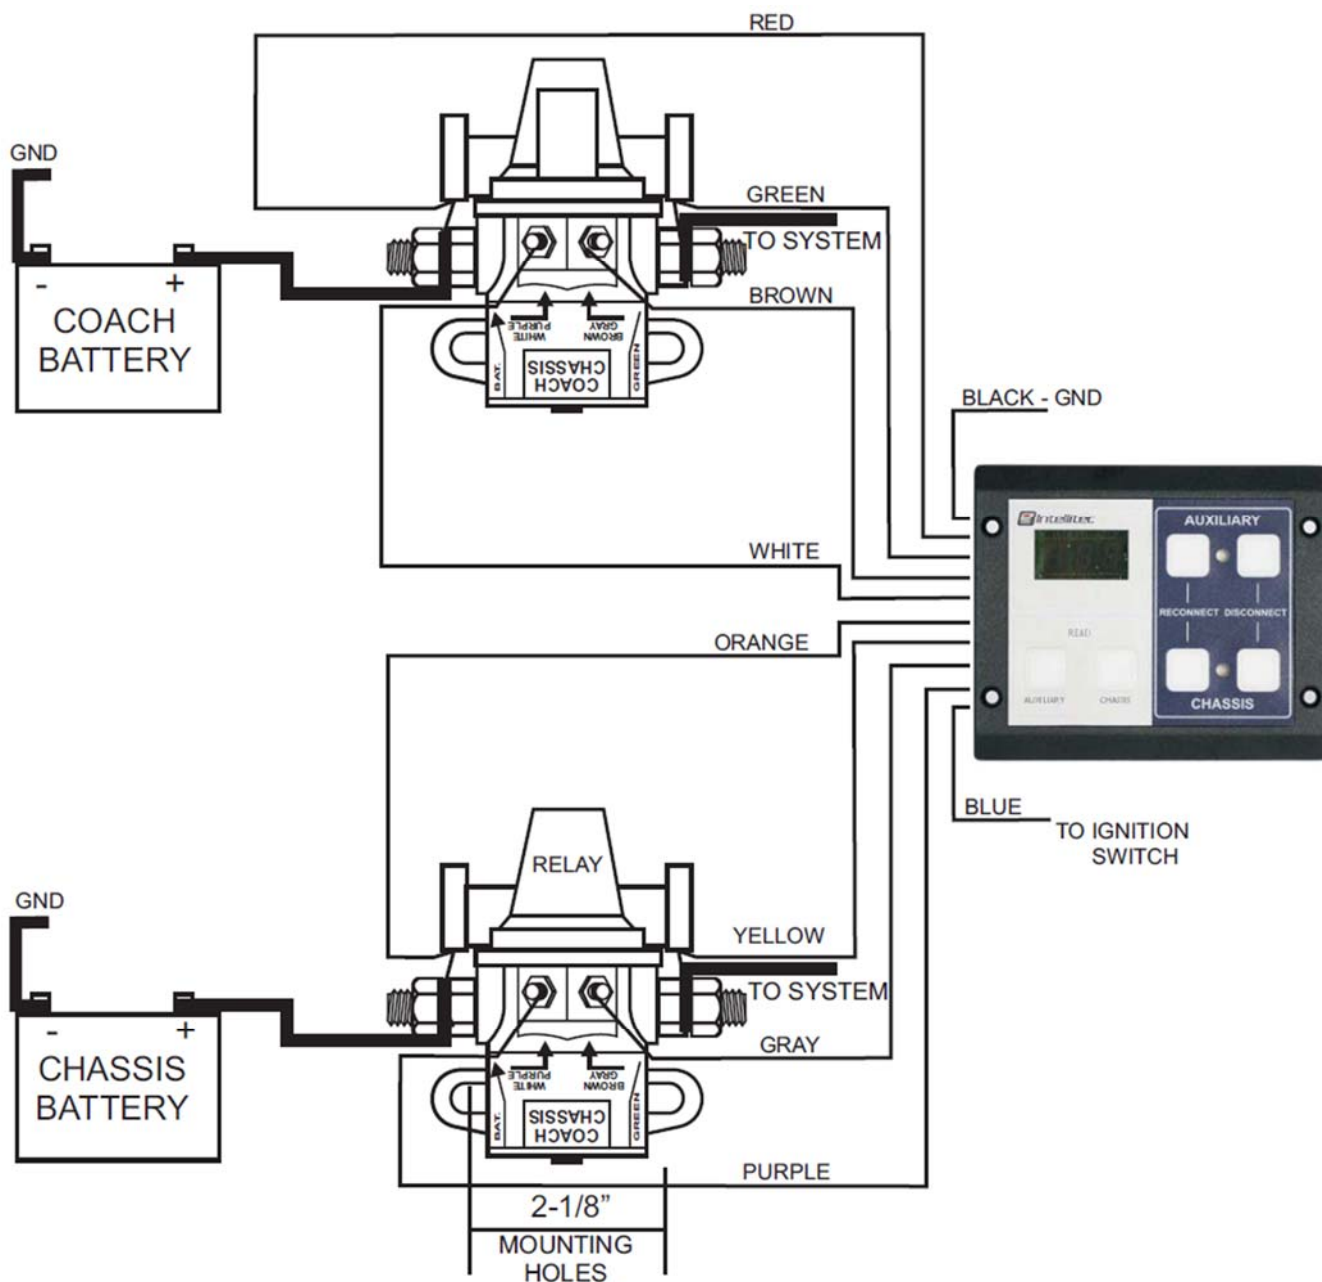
RED

GND

GREEN

TO SYSTEM

BROWN

-
+
COACH BATTERY

WHITE PURPLE
BROWN GRAY
BAT.
COACH CHASSIS
GREEN

BLACK - GND

Intellitec

AUXILIARY

RECONNECT DISCONNECT

READ

AUXILIARY CHASSIS

CHASSIS

WHITE

ORANGE

BLUE

TO IGNITION SWITCH

RELAY

GND

YELLOW

TO SYSTEM

-
+
CHASSIS BATTERY

WHITE PURPLE
BROWN GRAY
BAT.
COACH CHASSIS
GREEN

GRAY

PURPLE

2-1/8"

MOUNTING HOLES